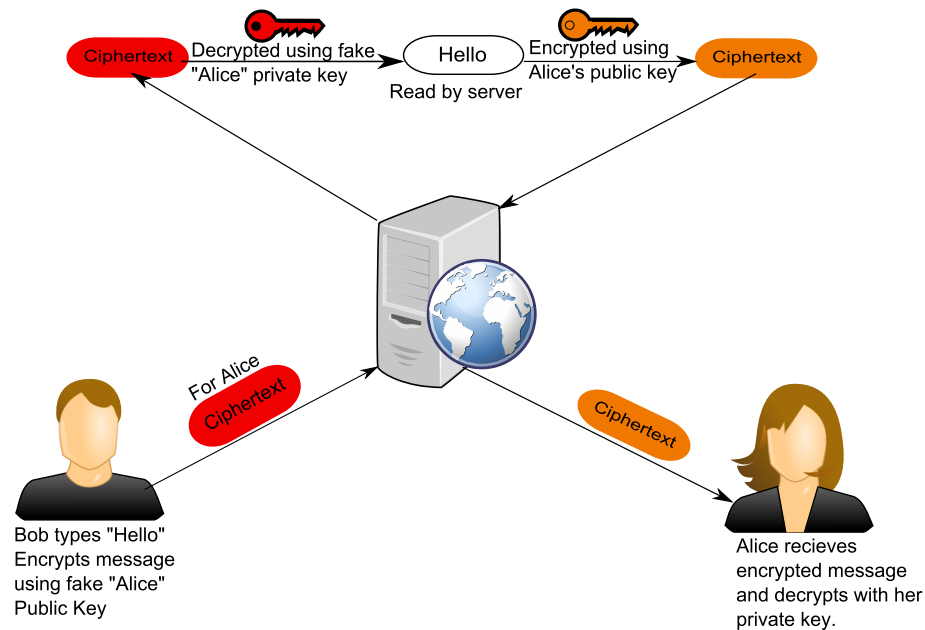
Ciphertext

Decrypted using fake "Alice" private key

Hello

Read by server

Encrypted using Alice's public key

Ciphertext

For Alice

Ciphertext

Ciphertext

Bob types "Hello" Encrypts message using fake "Alice" Public Key

Alice recieves encrypted message and decrypts with her private key.